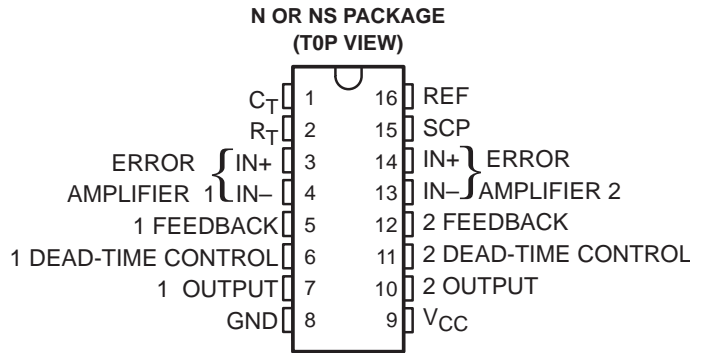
N OR NS PACKAGE
(T0P VIEW)

$C_T$ 1
$R_T$ 2
ERROR AMPLIFIER 1 IN+ 3
IN– 4
1 FEEDBACK 5
1 DEAD-TIME CONTROL 6
1 OUTPUT 7
GND 8

16 REF
15 SCP
14 IN+ ERROR AMPLIFIER 2
13 IN–
12 2 FEEDBACK
11 2 DEAD-TIME CONTROL
10 2 OUTPUT
9 $V_{CC}$